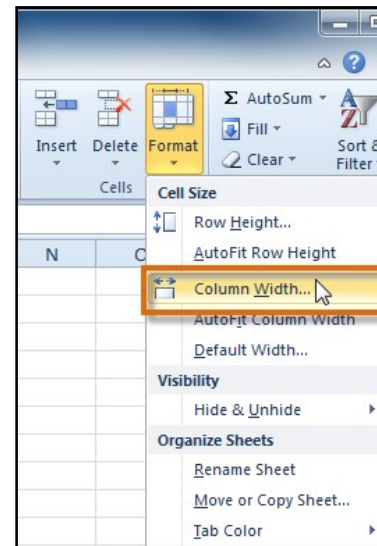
Insert Delete Format

Σ AutoSum
Fill
Clear

Sort & Filter

Cells

N C

Cell Size
Row Height...
AutoFit Row Height
Column Width...
AutoFit Column Width
Default Width...
Visibility
Hide & Unhide
Organize Sheets
Rename Sheet
Move or Copy Sheet...
Tab Color